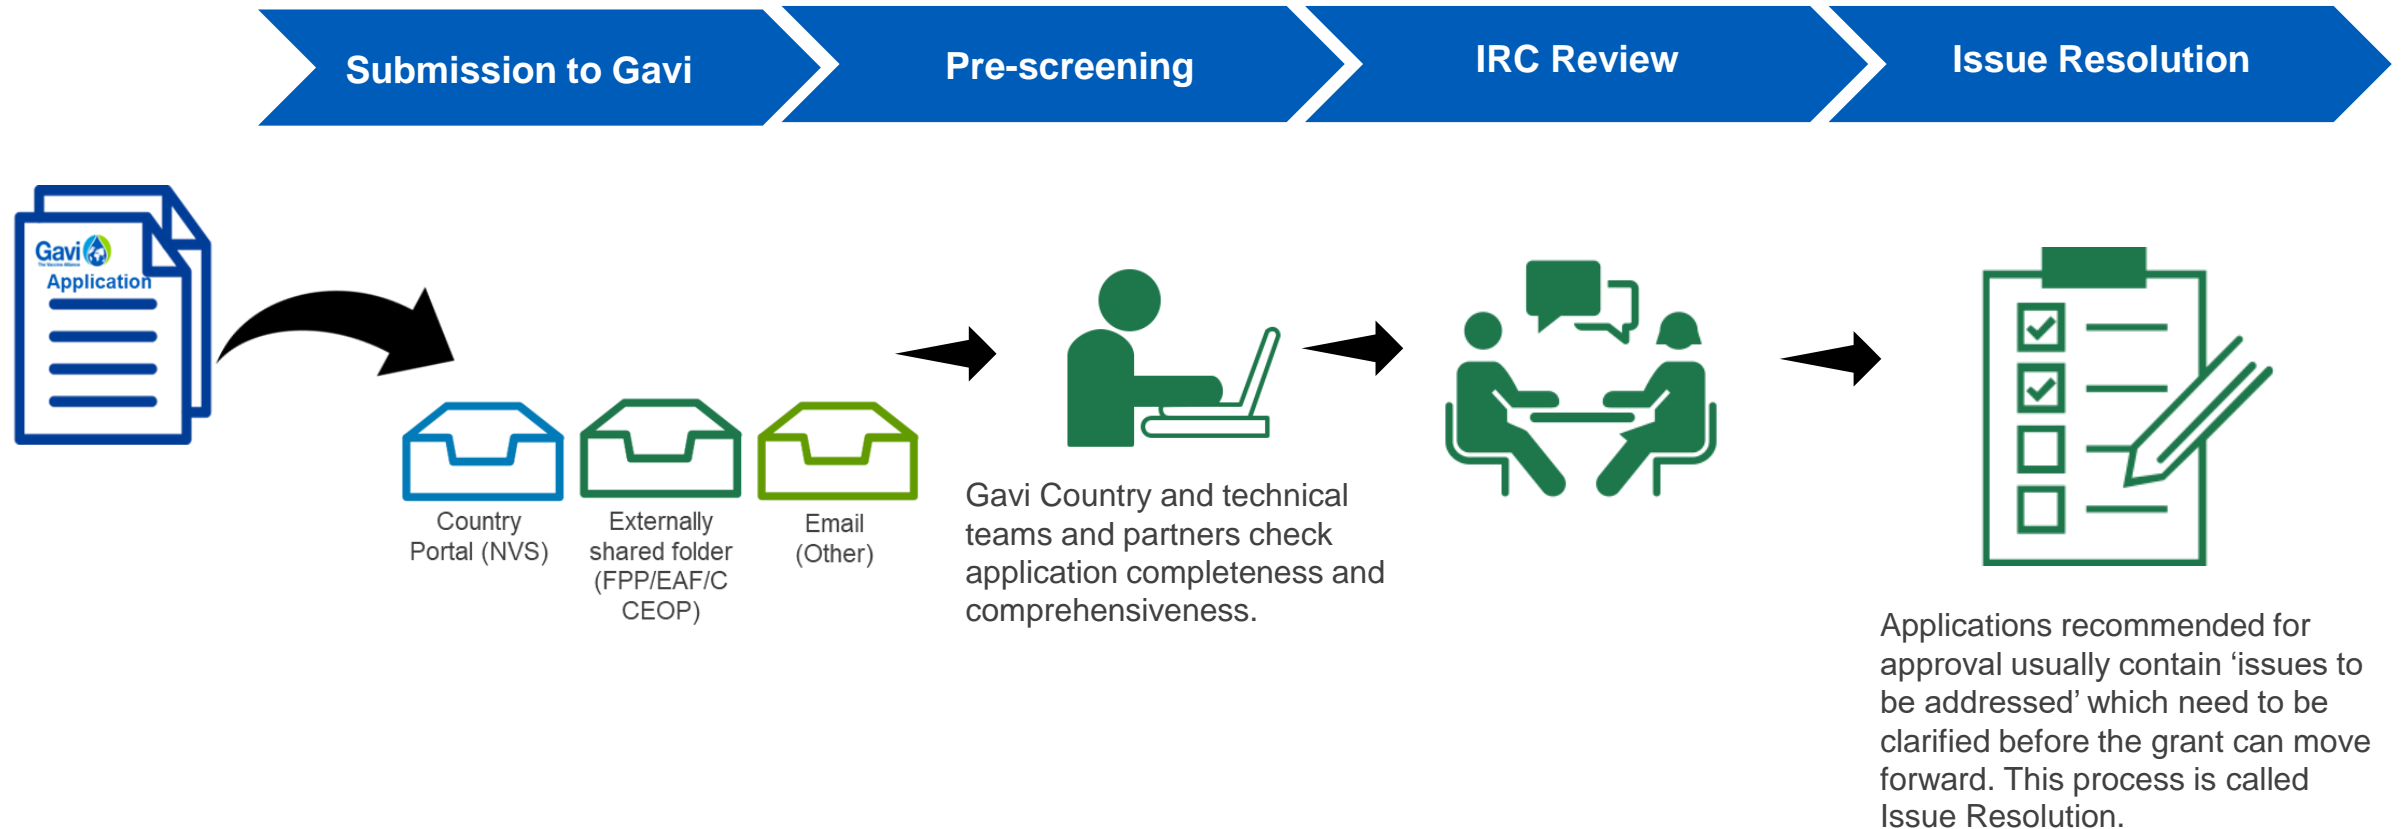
Submission to Gavi

Pre-screening

IRC Review

Issue Resolution

Gavi
The Vaccine Alliance
Application

Country Portal (NVS)

Externally shared folder (FPP/EAF/CCEOP)

Email (Other)

Gavi Country and technical teams and partners check application completeness and comprehensiveness.

Applications recommended for approval usually contain 'issues to be addressed' which need to be clarified before the grant can move forward. This process is called Issue Resolution.